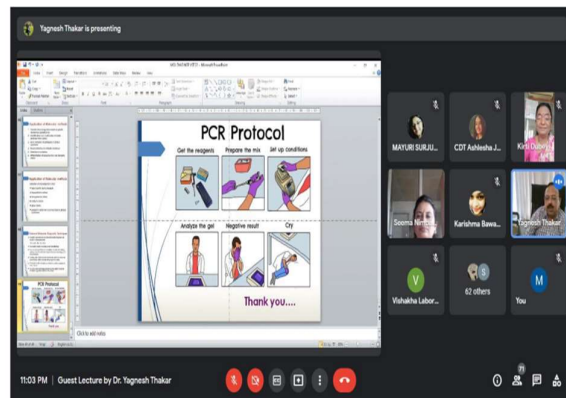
Yagnesh Thakar is presenting

PCR Protocol

Get the reagents

Prepare the mix

Set up conditions

Analyze the gel

Negative result

Cry

Thank you....

PCR Protocol

Click to add notes

MAYURI SURJU...

CDT Ashlesha J...

Kirti Dubey

Seema Nimb...

Karishma Baw...

Yagnesh Thakar

V

Vishakha Labor...

S

62 others

M

You

11:03 PM | Guest Lecture by Dr. Yagnesh Thakar

71